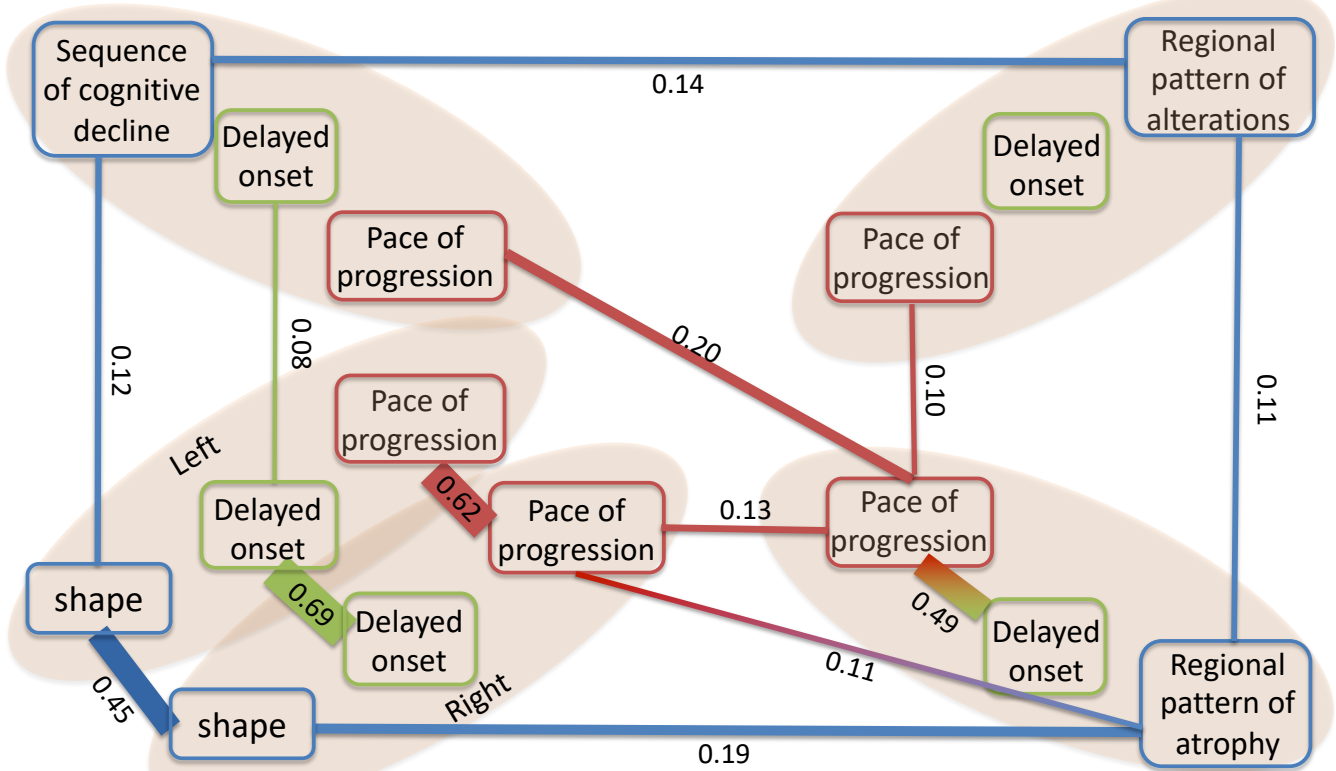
Sequence of cognitive decline

0.14

Regional pattern of alterations

Delayed onset

Delayed onset

Pace of progression

Pace of progression

0.20

0.08

0.12

0.10

0.11

Pace of progression

Left

0.62

Delayed onset

Pace of progression

0.13

Pace of progression

shape

0.69

Delayed onset

0.49

Delayed onset

0.11

0.45

Right

shape

Regional pattern of atrophy

0.19